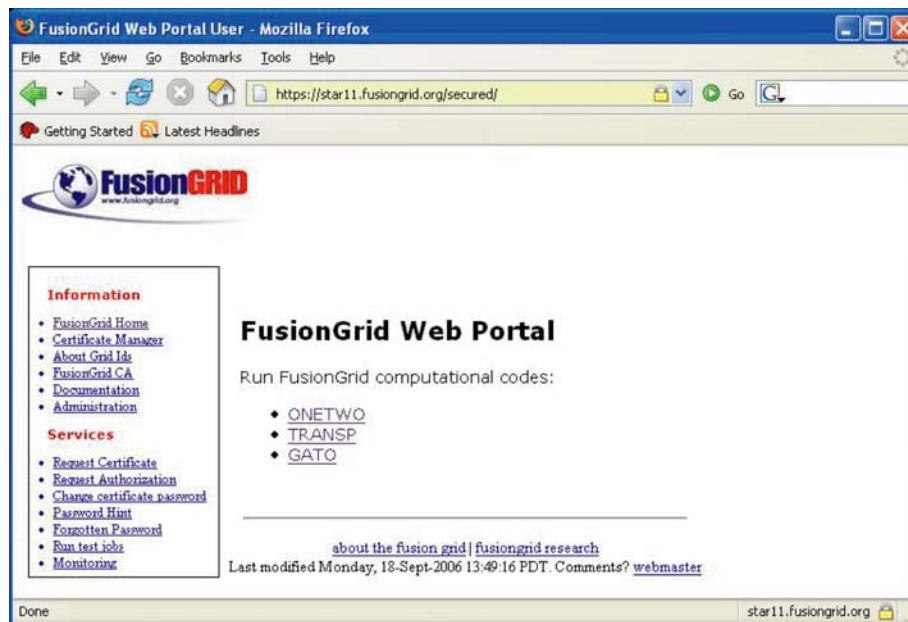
FusionGrid Web Portal User - Mozilla Firefox

File Edit View Go Bookmarks Tools Help

https://star11.fusiongrid.org/secured/

Go

Getting Started Latest Headlines

FusionGRID
www.fusiongrid.org

Information

- FusionGrid Home
- Certificate Manager
- About Grid Ids
- FusionGrid CA
- Documentation
- Administration

Services

- Request Certificate
- Request Authorization
- Change certificate password
- Password Hint
- Forgotten Password
- Run test jobs
- Monitoring

FusionGrid Web Portal

Run FusionGrid computational codes:

- ONETWO
- TRANSP
- GATO

about the fusion grid | fusiongrid research
Last modified Monday, 18-Sept-2006 13:49:16 PDT. Comments? webmaster

Done

star11.fusiongrid.org